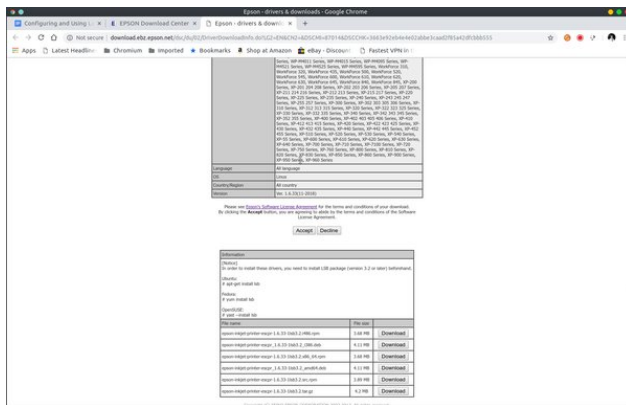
Epson - drivers & downloads - Google Chrome

Configuring and Using L | EPSON Download Center | Epson - drivers & downl | +

Not secure | download.ebz.epson.net/dsc/du/02/DriverDownloadInfo.do?LG2=EN&CN2=&DSCMI=87014&DSCCHK=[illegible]

Apps | Latest Headline | Chromium | Imported | Bookmarks | Shop at Amazon | eBay - Discoun | Fastest VPN in

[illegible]

| Language | All language |
|---|---|
| OS | Linux |
| Country/Region | All country |
| Version | Ver. 1.6.33(11-2018) |

Please see Epson's Software License Agreement for the terms and conditions of your download. By clicking the Accept button, you are agreeing to abide by the terms and conditions of the Software License Agreement.

Accept | Decline

Information

[Notice]
In order to install these drivers, you need to install LSB package (version 3.2 or later) beforehand.

Ubuntu:
# apt-get install lsb

Fedora:
# yum install lsb

OpenSUSE:
# yast --install lsb

| File name | File size | |
|---|---|---|
| epson-inkjet-printer-escpr-1.6.33-1lsb3.2.i486.rpm | 3.66 MB | Download |
| epson-inkjet-printer-escpr_1.6.33-1lsb3.2_i386.deb | 4.11 MB | Download |
| epson-inkjet-printer-escpr-1.6.33-1lsb3.2.x86_64.rpm | 3.66 MB | Download |
| epson-inkjet-printer-escpr_1.6.33-1lsb3.2_amd64.deb | 4.11 MB | Download |
| epson-inkjet-printer-escpr-1.6.33-1lsb3.2.src.rpm | 3.89 MB | Download |
| epson-inkjet-printer-escpr-1.6.33-1lsb3.2.tar.gz | 4.2 MB | Download |